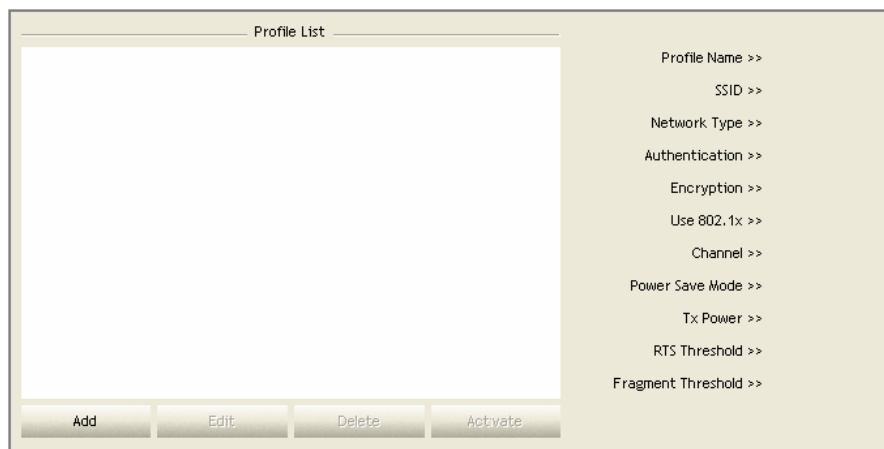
Profile List

Profile Name >>
SSID >>
Network Type >>
Authentication >>
Encryption >>
Use 802.1x >>
Channel >>
Power Save Mode >>
Tx Power >>
RTS Threshold >>
Fragment Threshold >>

Add
Edit
Delete
Activate